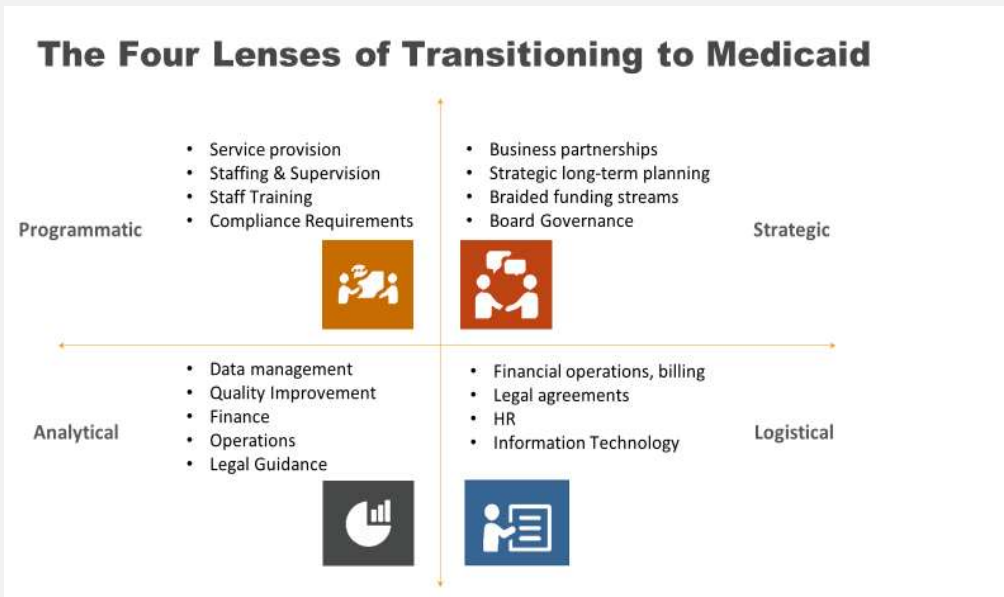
The Four Lenses of Transitioning to Medicaid

Programmatic

- Service provision
- Staffing & Supervision
- Staff Training
- Compliance Requirements

- Business partnerships
- Strategic long-term planning
- Braided funding streams
- Board Governance

Strategic

Analytical

- Data management
- Quality Improvement
- Finance
- Operations
- Legal Guidance

- Financial operations, billing
- Legal agreements
- HR
- Information Technology

Logistical